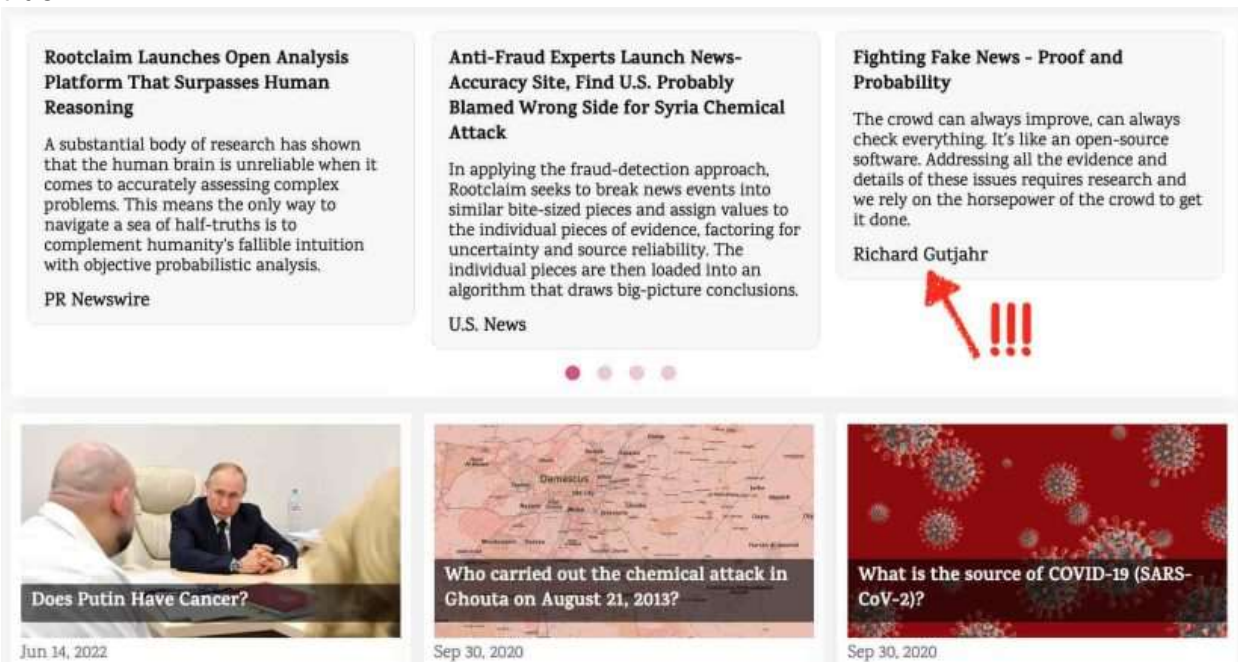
Rootclaim Launches Open Analysis Platform That Surpasses Human Reasoning

A substantial body of research has shown that the human brain is unreliable when it comes to accurately assessing complex problems. This means the only way to navigate a sea of half-truths is to complement humanity's fallible intuition with objective probabilistic analysis.

PR Newswire

Anti-Fraud Experts Launch News-Accuracy Site, Find U.S. Probably Blamed Wrong Side for Syria Chemical Attack

In applying the fraud-detection approach, Rootclaim seeks to break news events into similar bite-sized pieces and assign values to the individual pieces of evidence, factoring for uncertainty and source reliability. The individual pieces are then loaded into an algorithm that draws big-picture conclusions.

U.S. News

Fighting Fake News - Proof and Probability

The crowd can always improve, can always check everything. It's like an open-source software. Addressing all the evidence and details of these issues requires research and we rely on the horsepower of the crowd to get it done.

Richard Gutjahr

!!!

Does Putin Have Cancer?

Jun 14, 2022

Damascus

Who carried out the chemical attack in Ghouta on August 21, 2013?

Sep 30, 2020

What is the source of COVID-19 (SARS-CoV-2)?

Sep 30, 2020